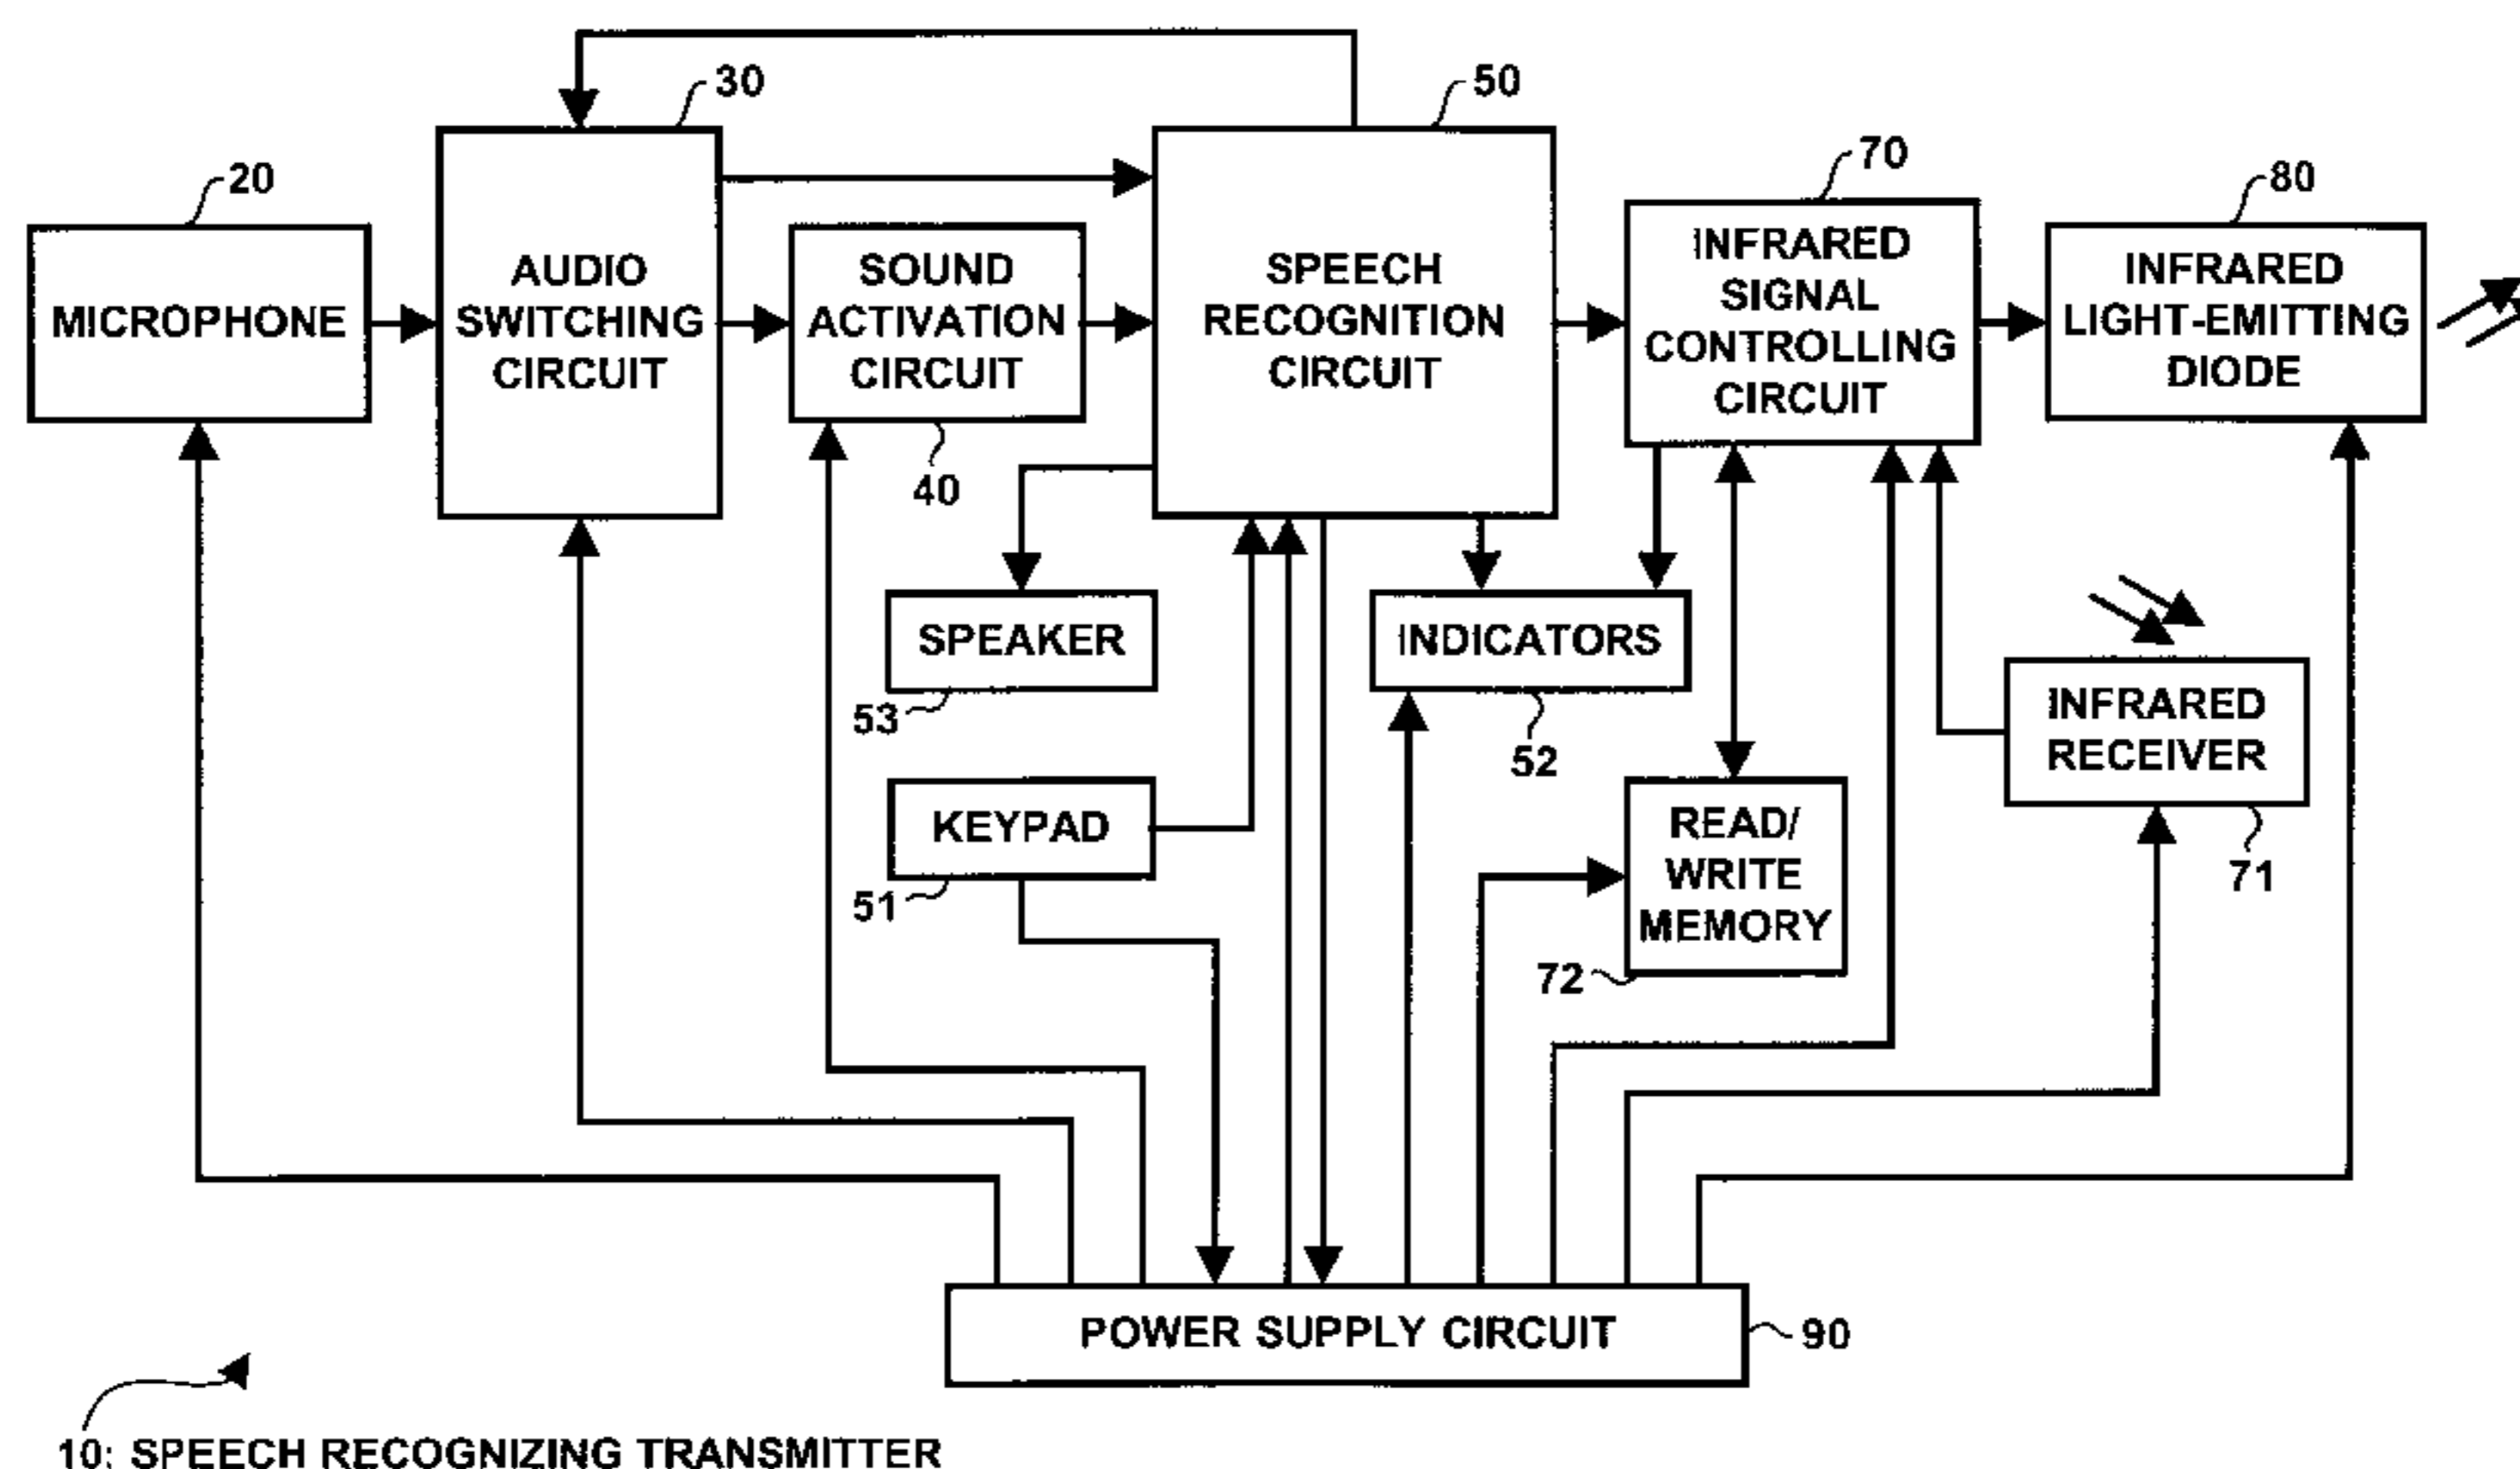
30

50

20

70

80

MICROPHONE

AUDIO SWITCHING CIRCUIT

SOUND ACTIVATION CIRCUIT

SPEECH RECOGNITION CIRCUIT

INFRARED SIGNAL CONTROLLING CIRCUIT

INFRARED LIGHT-EMITTING DIODE

40

SPEAKER

53

INDICATORS

52

INFRARED RECEIVER

KEYPAD

51

READ/ WRITE MEMORY

72

71

POWER SUPPLY CIRCUIT

90

10: SPEECH RECOGNIZING TRANSMITTER